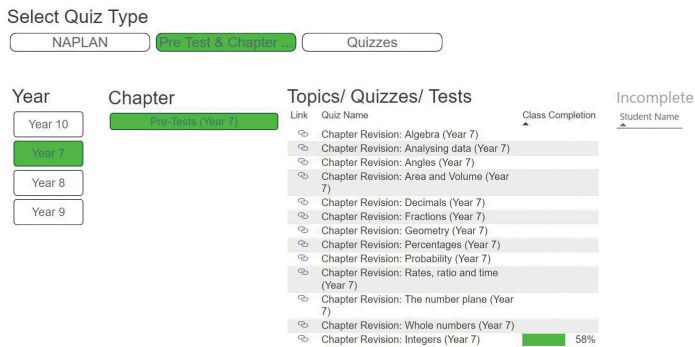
Select Quiz Type

NAPLAN | Pre Test & Chapter ... | Quizzes

Year

Year 10
Year 7
Year 8
Year 9

Chapter

Pre-Tests (Year 7)

Topics/ Quizzes/ Tests

| Link | Quiz Name | Class Completion |
|---|---|---|
| | Chapter Revision: Algebra (Year 7) | |
| | Chapter Revision: Analysing data (Year 7) | |
| | Chapter Revision: Angles (Year 7) | |
| | Chapter Revision: Area and Volume (Year 7) | |
| | Chapter Revision: Decimals (Year 7) | |
| | Chapter Revision: Fractions (Year 7) | |
| | Chapter Revision: Geometry (Year 7) | |
| | Chapter Revision: Percentages (Year 7) | |
| | Chapter Revision: Probability (Year 7) | |
| | Chapter Revision: Rates, ratio and time (Year 7) | |
| | Chapter Revision: The number plane (Year 7) | |
| | Chapter Revision: Whole numbers (Year 7) | |
| | Chapter Revision: Integers (Year 7) | 58% |

Incomplete

Student Name